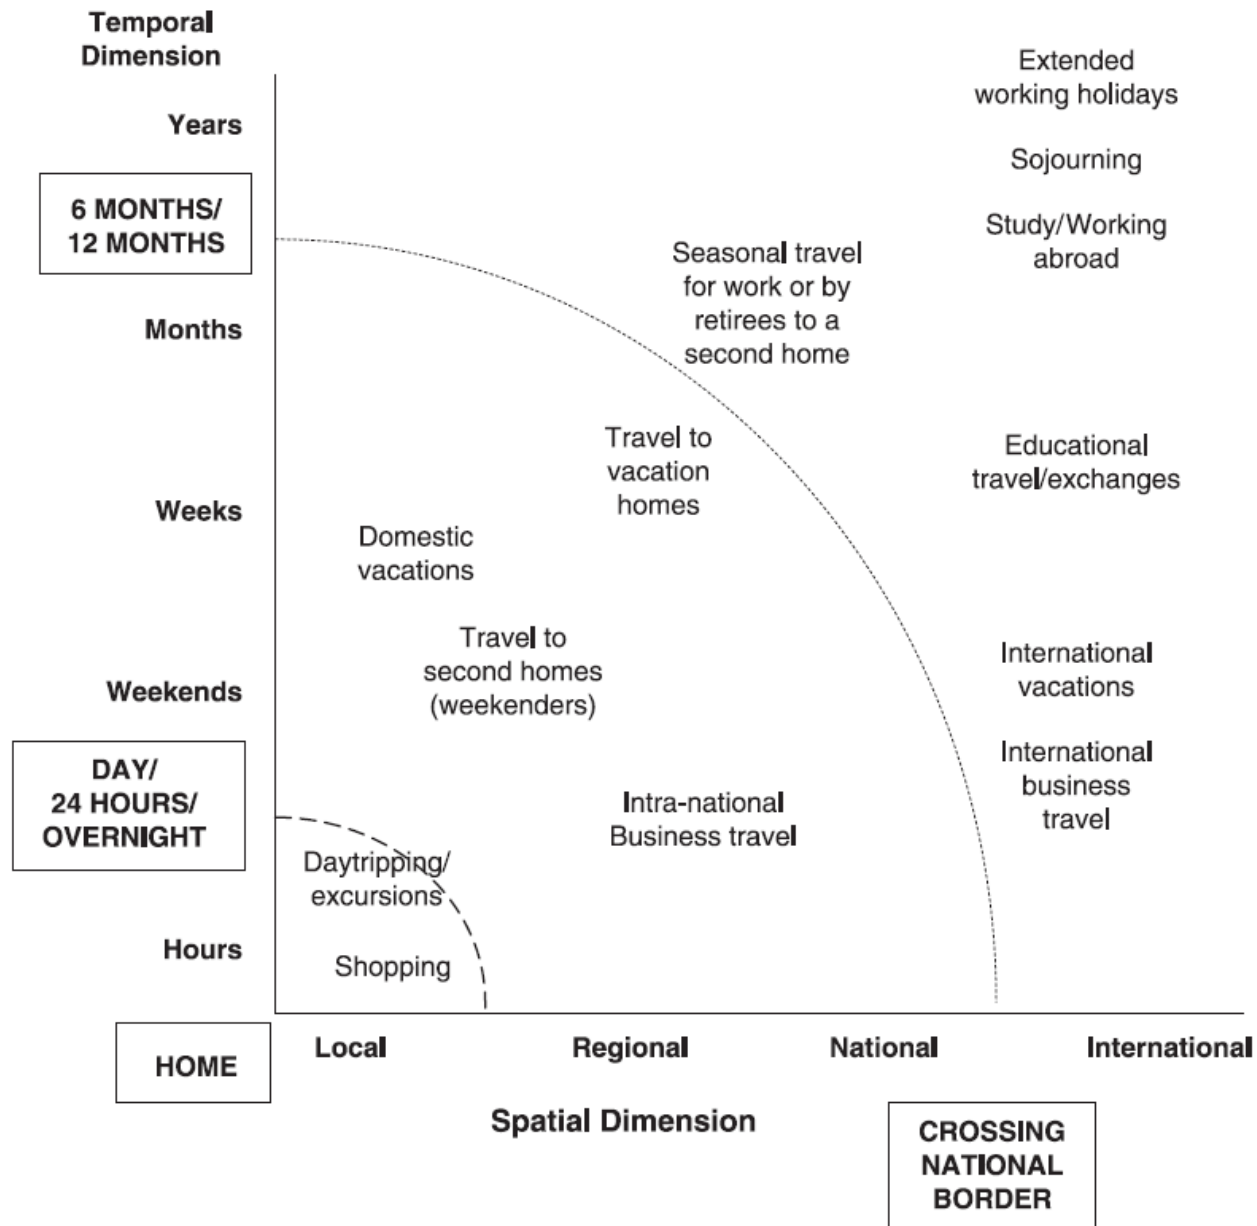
Temporal Dimension

Years

6 MONTHS/ 12 MONTHS

Months

Weeks

Weekends

DAY/ 24 HOURS/ OVERNIGHT

Hours

HOME

Extended working holidays

Sojourning

Study/Working abroad

Seasonal travel for work or by retirees to a second home

Travel to vacation homes

Educational travel/exchanges

Domestic vacations

Travel to second homes (weekenders)

International vacations

International business travel

Intra-national Business travel

Daytripping/ excursions

Shopping

Local

Regional

National

International

Spatial Dimension

CROSSING NATIONAL BORDER